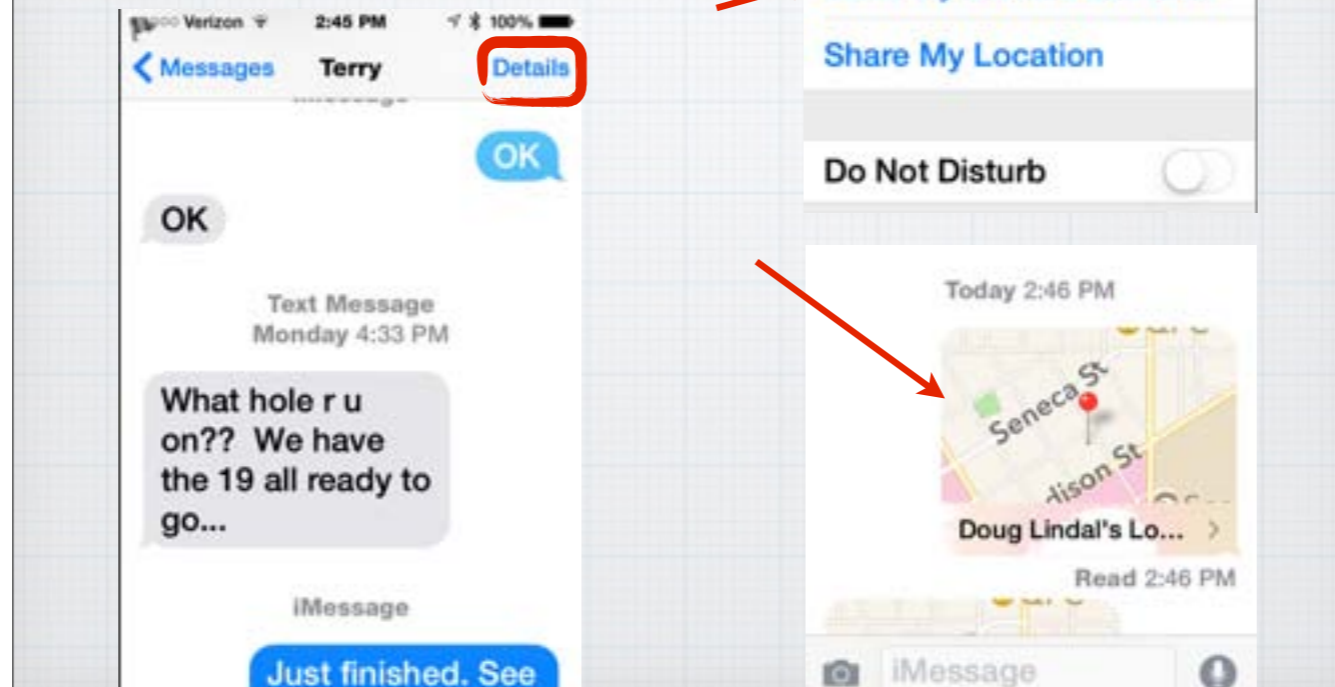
Verizon 2:45 PM 100%
Messages Terry Details

OK

OK

Text Message
Monday 4:33 PM

What hole r u on?? We have the 19 all ready to go...

iMessage

Just finished. See

Share My Location

Do Not Disturb

Today 2:46 PM

Seneca St
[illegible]dison St

Doug Lindal's Lo...

Read 2:46 PM

iMessage